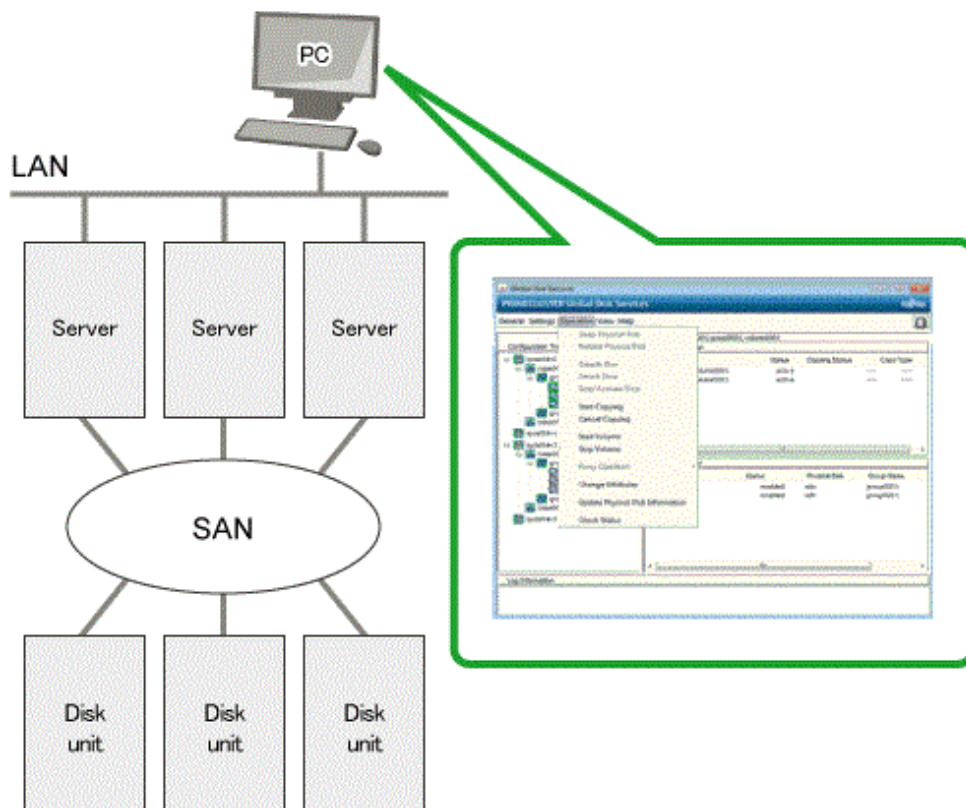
PC

LAN

Server

Server

Server

SAN

Disk unit

Disk unit

Disk unit

PRIMECLUSTER Global Disk Services

General Settings Operation View Help

Swap Physical Disk
Restore Physical Disk

Detach Slice
Attach Slice
Stop/Activate Slice

Start Copying
Cancel Copying

Start Volume
Stop Volume

Proxy Operation

Change Attributes

Update Physical Disk Information

Check Status

Configuration Tree

Status

Copying Status

Class Type

Physical Disk

Group Name

Log Information